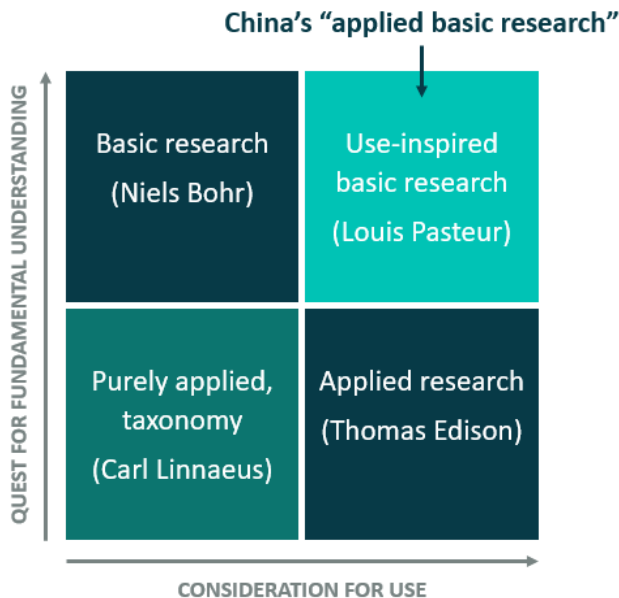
China's "applied basic research"

QUEST FOR FUNDAMENTAL UNDERSTANDING

Basic research
(Niels Bohr)

Use-inspired basic research
(Louis Pasteur)

Purely applied, taxonomy
(Carl Linnaeus)

Applied research
(Thomas Edison)

CONSIDERATION FOR USE